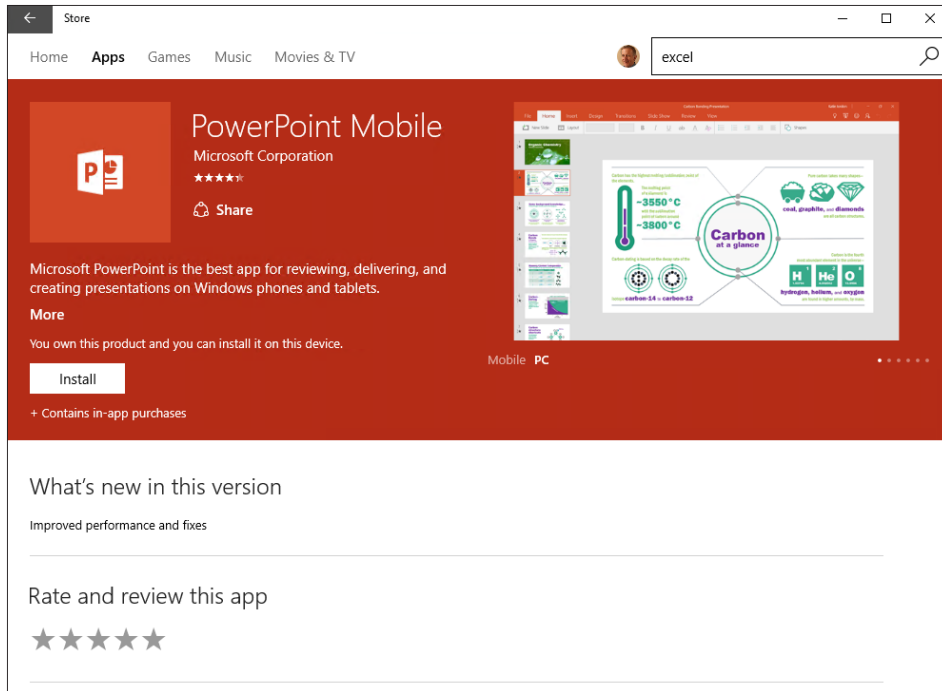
Store

Home Apps Games Music Movies & TV

excel

PowerPoint Mobile
Microsoft Corporation
★★★★☆

Share

Microsoft PowerPoint is the best app for reviewing, delivering, and creating presentations on Windows phones and tablets.

More

You own this product and you can install it on this device.

Install

+ Contains in-app purchases

File Home Insert Design Transitions Slide Show Review View

~3550°C
~3800°C

Carbon at a glance

coal, graphite, and diamonds

H He O

hydrogen, helium, and oxygen

carbon-14 carbon-12

Mobile PC

What's new in this version

Improved performance and fixes

Rate and review this app

★★★★★